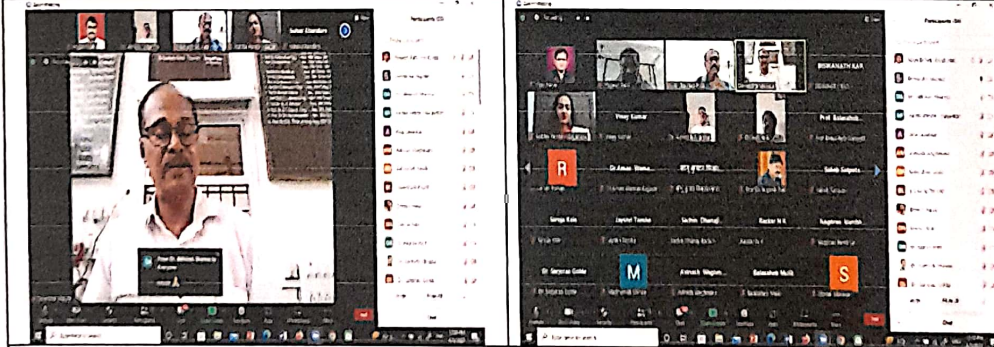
Participants

Participants

BISWANATH KAR

Vinay Kumar

Prof. Balasaheb...

R

M

S

Dr Amar Wanu...

Sohab Gaikwa...

Sanjay Kale

Jayshri Tonde

Sachin Dhangi...

Raskar N K

Nagaras Manish

Dr. Sanjeevan Gaikw...

Avinash Wagam...

Balasaheb Mulik

Chat